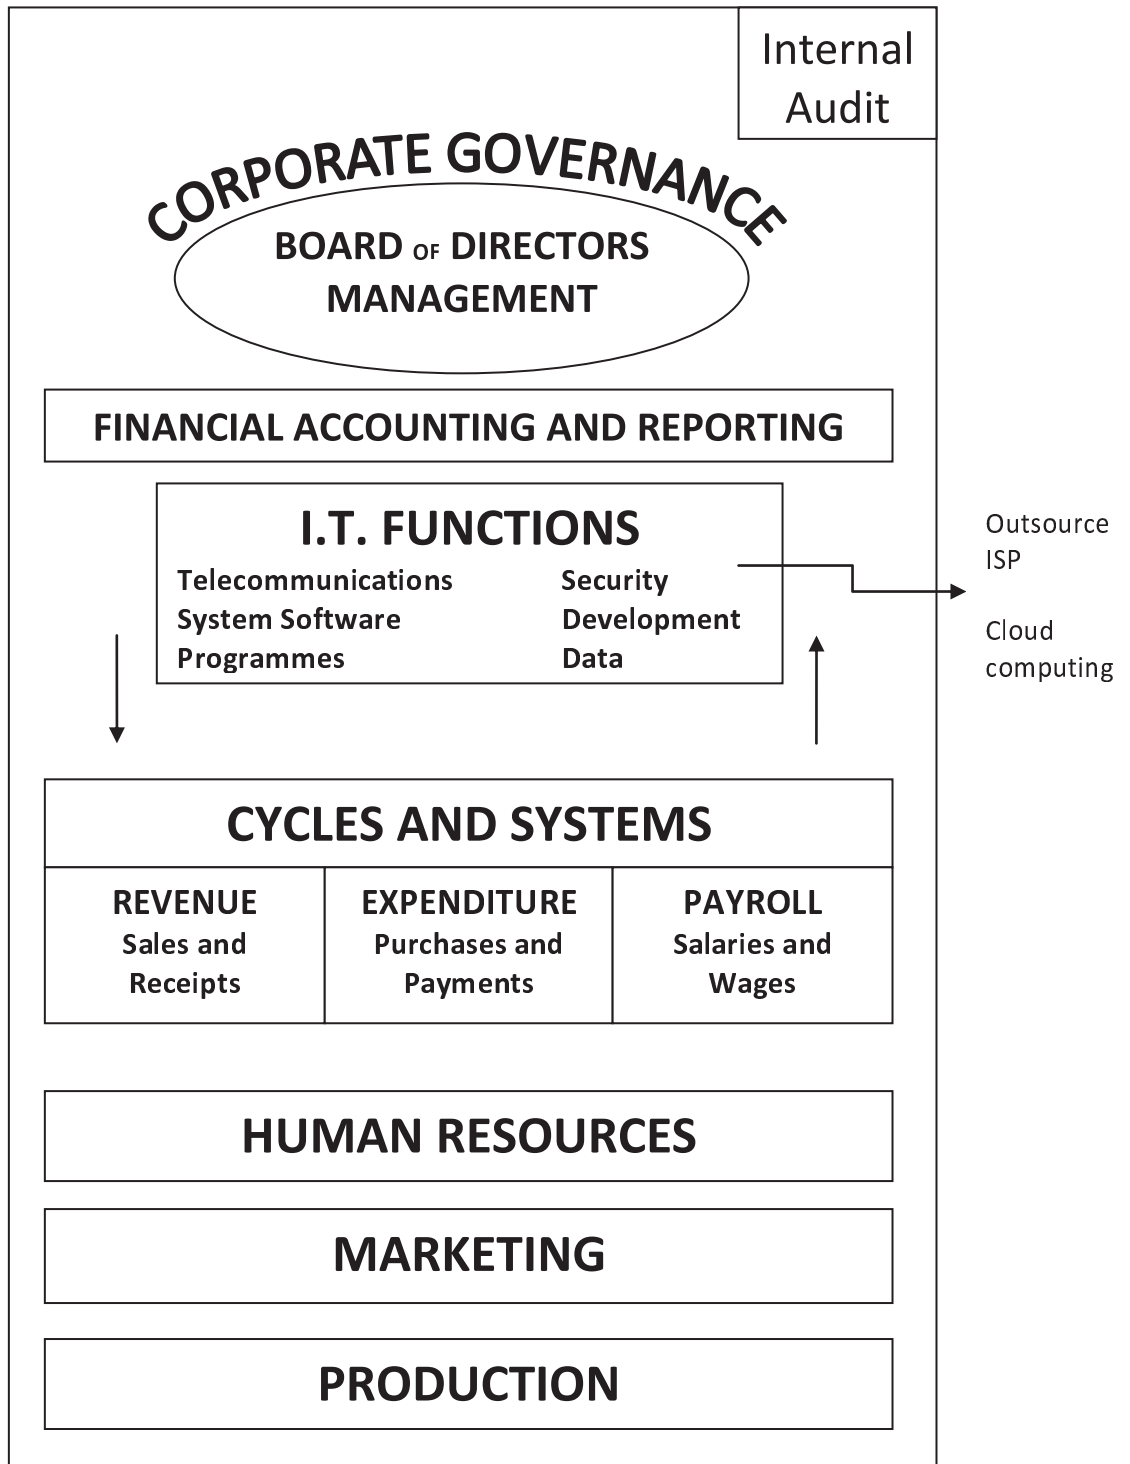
Internal Audit

CORPORATE GOVERNANCE

BOARD OF DIRECTORS
MANAGEMENT

FINANCIAL ACCOUNTING AND REPORTING

I.T. FUNCTIONS

Telecommunications
System Software
Programmes

Security
Development
Data

Outsource
ISP

Cloud computing

CYCLES AND SYSTEMS

| REVENUE Sales and Receipts | EXPENDITURE Purchases and Payments | PAYROLL Salaries and Wages |
|---|---|---|

HUMAN RESOURCES

MARKETING

PRODUCTION